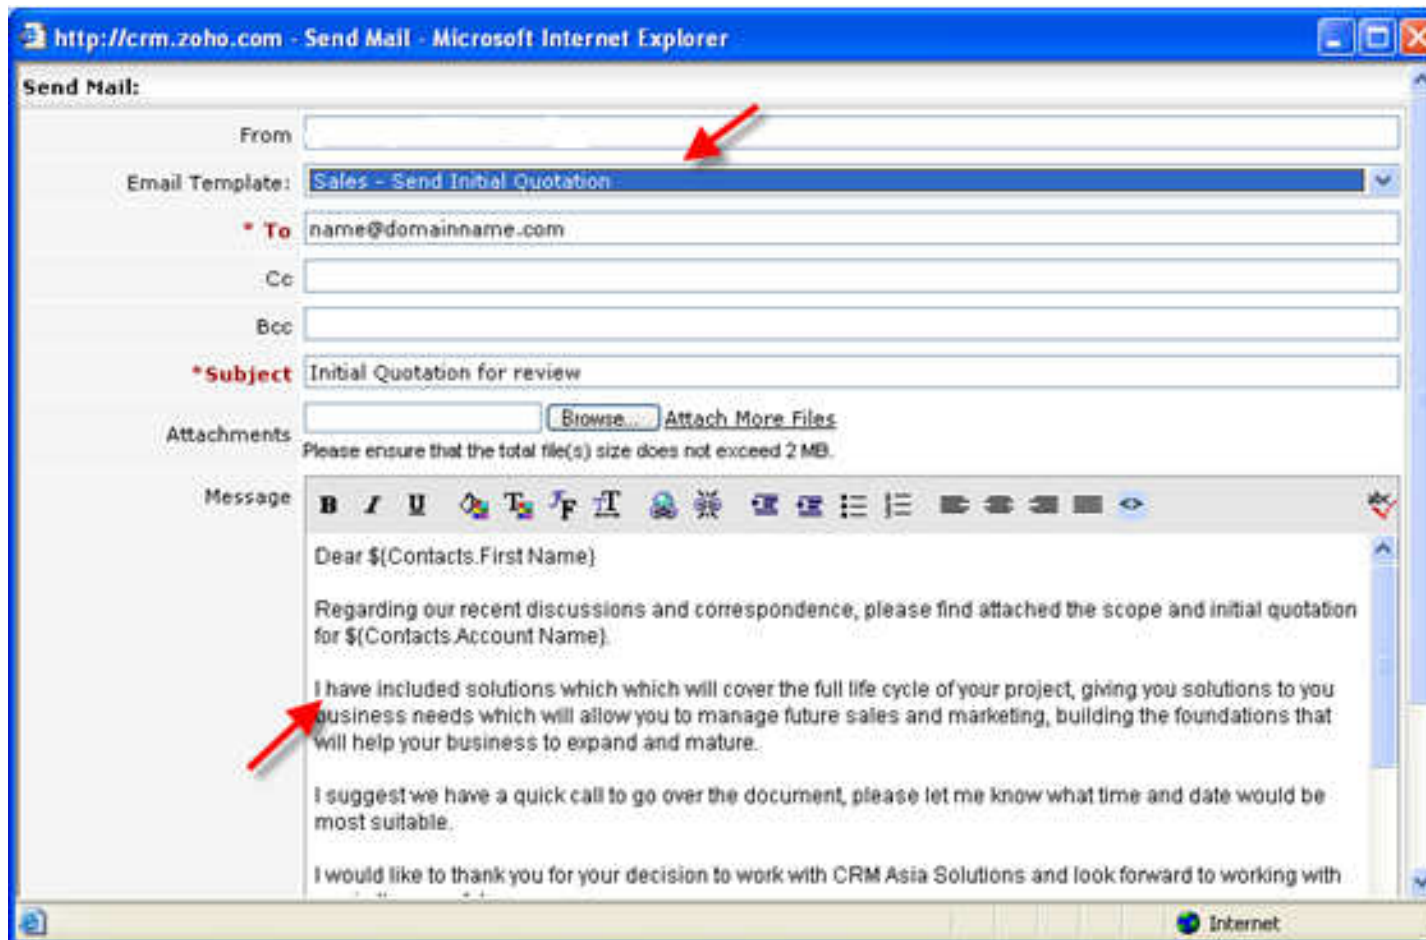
http://crm.zoho.com - Send Mail - Microsoft Internet Explorer

Send Mail:

From

Email Template: Sales - Send Initial Quotation

* To name@domainname.com

Cc

Bcc

*Subject Initial Quotation for review

Attachments Browse... Attach More Files

Please ensure that the total file(s) size does not exceed 2 MB.

Message

Dear ${Contacts.First Name}

Regarding our recent discussions and correspondence, please find attached the scope and initial quotation for ${Contacts.Account Name}.

I have included solutions which which will cover the full life cycle of your project, giving you solutions to you business needs which will allow you to manage future sales and marketing, building the foundations that will help your business to expand and mature.

I suggest we have a quick call to go over the document, please let me know what time and date would be most suitable.

I would like to thank you for your decision to work with CRM Asia Solutions and look forward to working with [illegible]

Internet